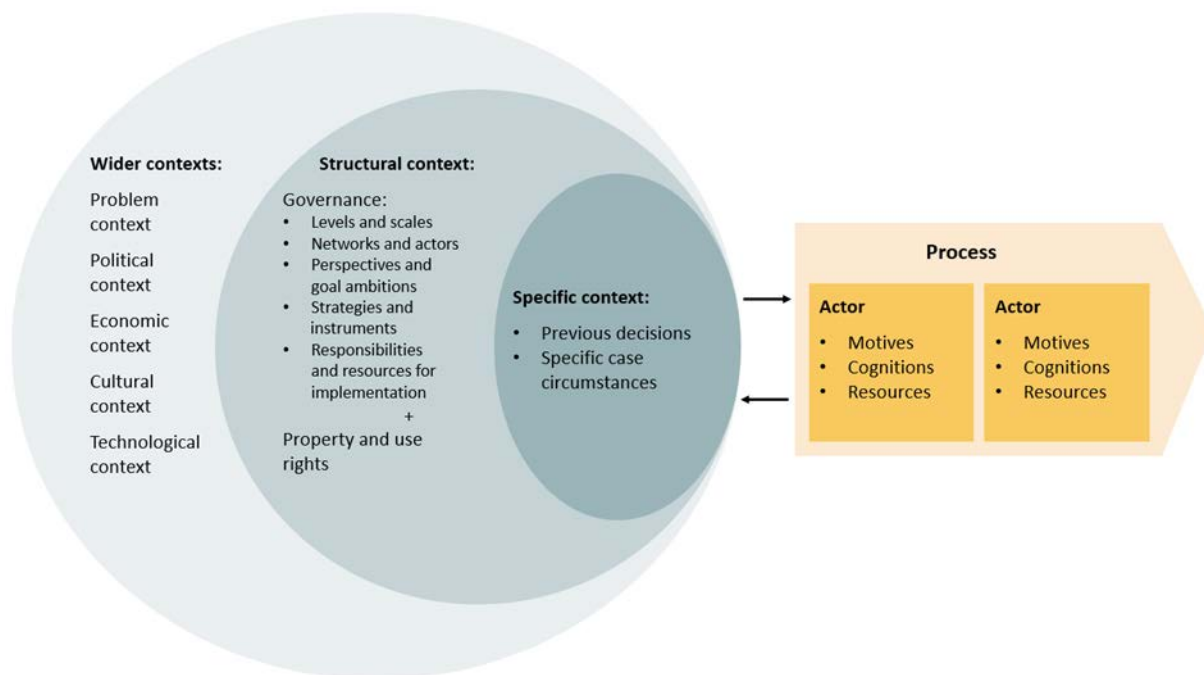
Wider contexts:

Problem context

Political context

Economic context

Cultural context

Technological context

Structural context:

Governance:
- Levels and scales
- Networks and actors
- Perspectives and goal ambitions
- Strategies and instruments
- Responsibilities and resources for implementation

+

Property and use rights

Specific context:
- Previous decisions
- Specific case circumstances

Process

Actor
- Motives
- Cognitions
- Resources

Actor
- Motives
- Cognitions
- Resources